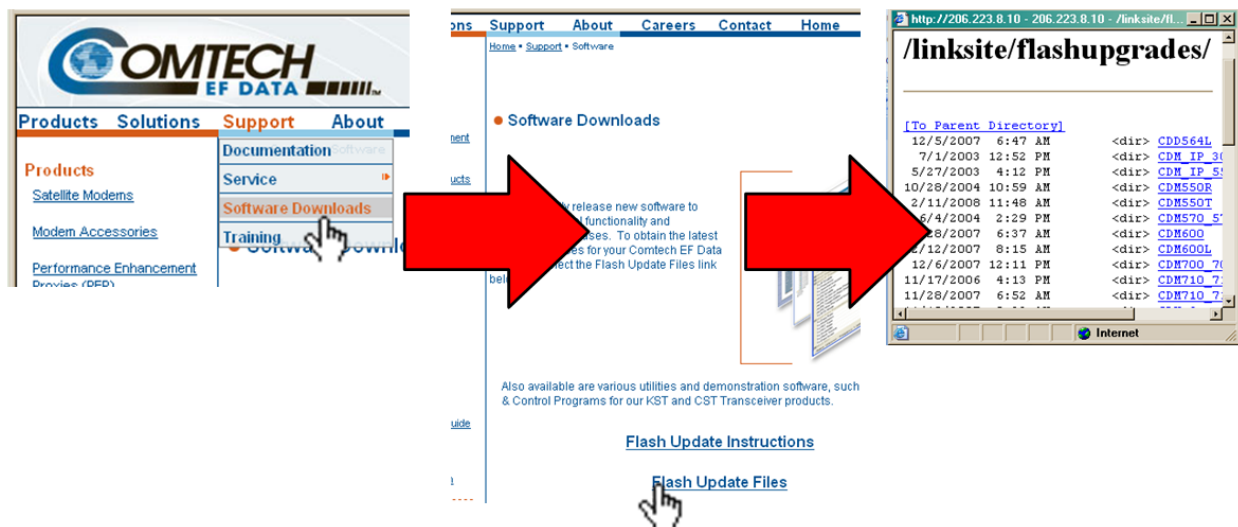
COMTECH
EF DATA

Products Solutions Support About

Products
Satellite Modems
Modem Accessories
Performance Enhancement Proxies (PEP)

Documentation
Service
Software Downloads
Training

ons Support About Careers Contact Home

Home • Support • Software

• Software Downloads

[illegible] release new software to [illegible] functionality and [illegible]ses. To obtain the latest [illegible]es for your Comtech EF Data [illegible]ect the Flash Update Files link

Also available are various utilities and demonstration software, such & Control Programs for our KST and CST Transceiver products.

Flash Update Instructions

Flash Update Files

http://206.223.8.10 - 206.223.8.10 - /linksite/fl...

/linksite/flashupgrades/

[To Parent Directory]
12/5/2007 6:47 AM <dir> CDD564L
7/1/2003 12:52 PM <dir> CDM_IP_30
5/27/2003 4:12 PM <dir> CDM_IP_55
10/28/2004 10:59 AM <dir> CDM550R
2/11/2008 11:48 AM <dir> CDM550T
6/4/2004 2:29 PM <dir> CDM570_57
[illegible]28/2007 6:37 AM <dir> CDM600
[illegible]2/12/2007 8:15 AM <dir> CDM600L
12/6/2007 12:11 PM <dir> CDM700_70
11/17/2006 4:13 PM <dir> CDM710_71
11/28/2007 6:52 AM <dir> CDM710_71

Internet